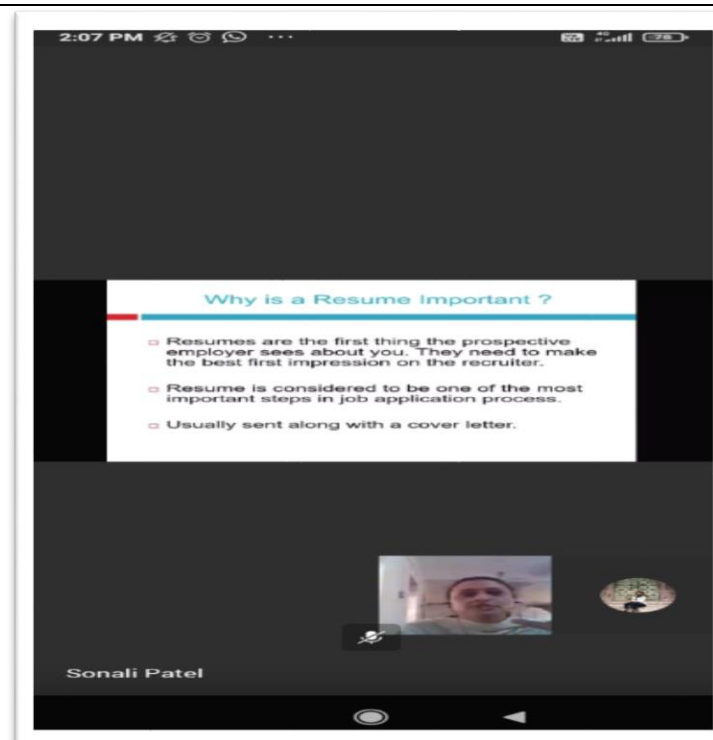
2:07 PM

78

Why is a Resume Important ?

Resumes are the first thing the prospective employer sees about you. They need to make the best first impression on the recruiter.

Resume is considered to be one of the most important steps in job application process.

Usually sent along with a cover letter.

Sonali Patel